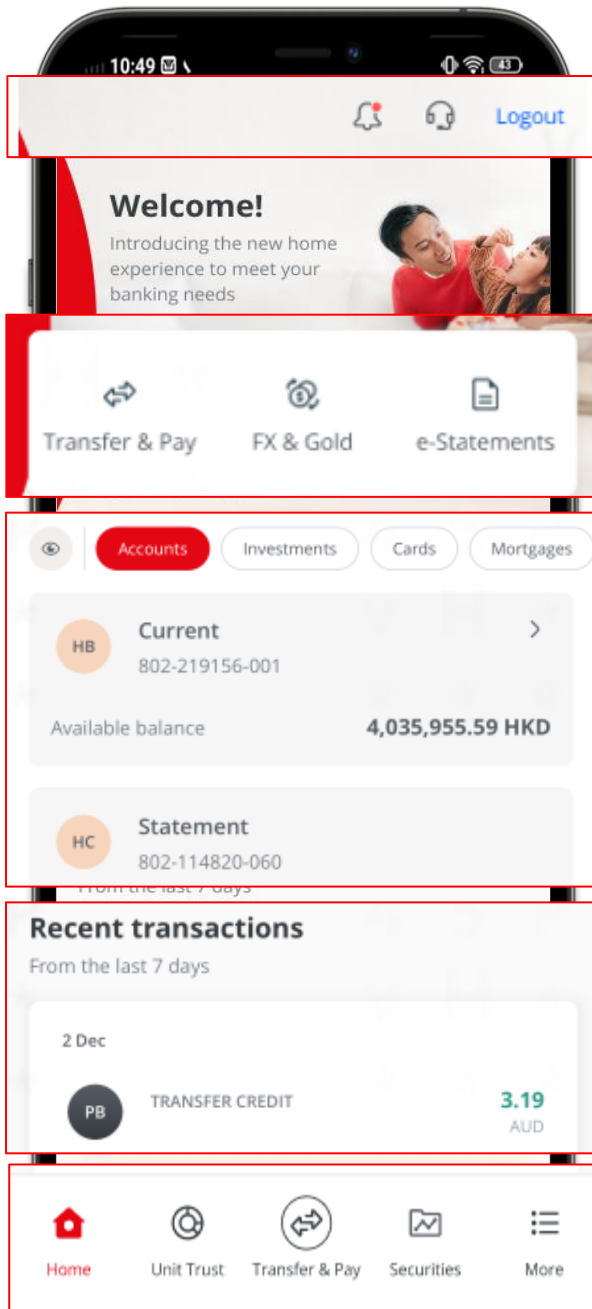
10:49

43

Logout

Welcome!
Introducing the new home experience to meet your banking needs

Transfer & Pay
FX & Gold
e-Statements

Accounts
Investments
Cards
Mortgages

HB
Current
802-219156-001

Available balance
4,035,955.59 HKD

HC
Statement
802-114820-060

From the last 7 days

Recent transactions
From the last 7 days

2 Dec

PB
TRANSFER CREDIT
3.19
AUD

Home
Unit Trust
Transfer & Pay
Securities
More